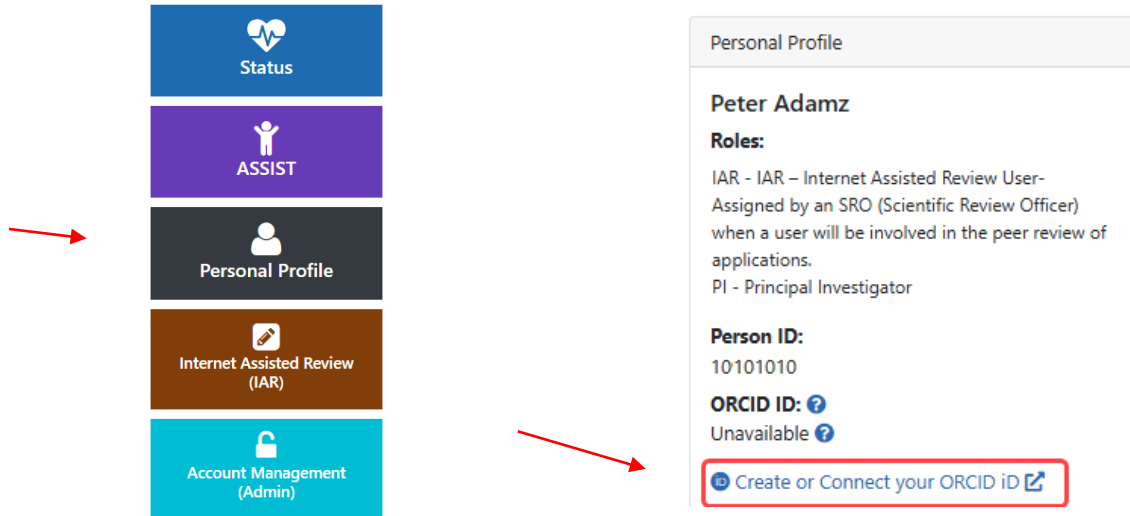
Status

ASSIST

Personal Profile

Internet Assisted Review (IAR)

Account Management (Admin)

Personal Profile

Peter Adamz

Roles:

IAR - IAR – Internet Assisted Review User- Assigned by an SRO (Scientific Review Officer) when a user will be involved in the peer review of applications.
PI - Principal Investigator

Person ID:
10101010

ORCID ID:
Unavailable

Create or Connect your ORCID iD